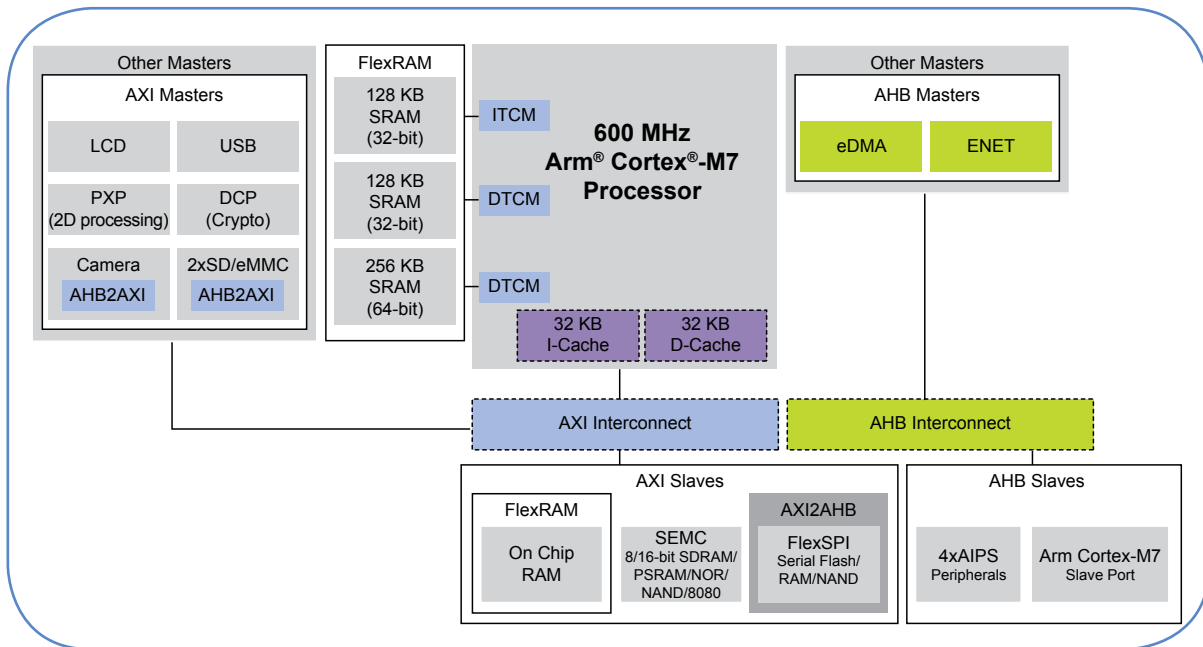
Other Masters

AXI Masters

LCD

USB

PXP
(2D processing)

DCP
(Crypto)

Camera
AHB2AXI

2xSD/eMMC
AHB2AXI

FlexRAM

128 KB
SRAM
(32-bit)

128 KB
SRAM
(32-bit)

256 KB
SRAM
(64-bit)

ITCM

DTCM

DTCM

600 MHz
Arm® Cortex®-M7
Processor

32 KB
I-Cache

32 KB
D-Cache

Other Masters

AHB Masters

eDMA

ENET

AXI Interconnect

AHB Interconnect

AXI Slaves

FlexRAM

On Chip
RAM

SEMC
8/16-bit SDRAM/
PSRAM/NOR/
NAND/8080

AXI2AHB

FlexSPI
Serial Flash/
RAM/NAND

AHB Slaves

4xAIPS
Peripherals

Arm Cortex-M7
Slave Port